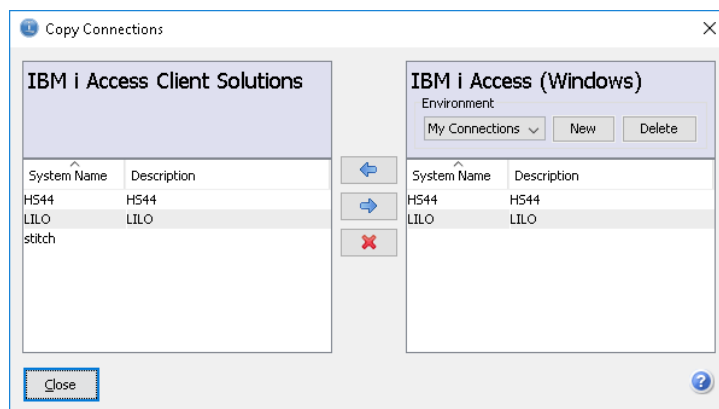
Copy Connections

IBM i Access Client Solutions

| System Name | Description |
|---|---|
| HS44 | HS44 |
| LILO | LILO |
| stitch | |

IBM i Access (Windows)

Environment

My Connections

New

Delete

| System Name | Description |
|---|---|
| HS44 | HS44 |
| LILO | LILO |

Close